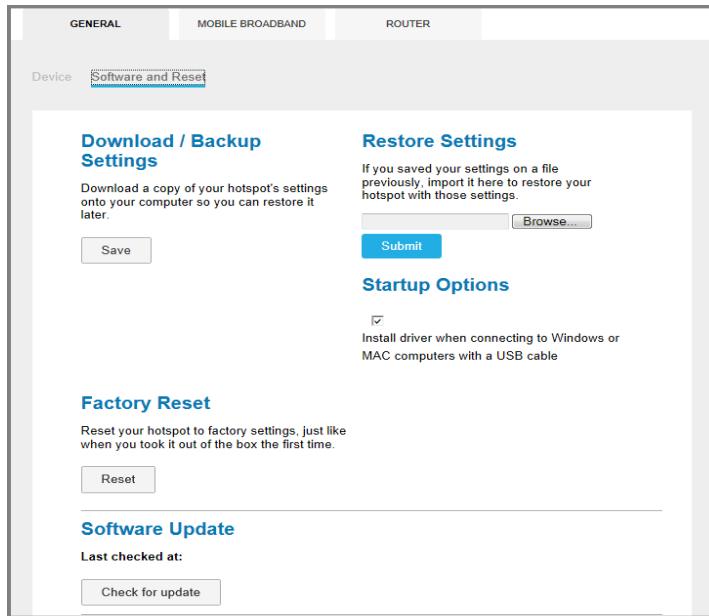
GENERAL MOBILE BROADBAND ROUTER

Device Software and Reset

Download / Backup Settings

Download a copy of your hotspot's settings onto your computer so you can restore it later.

Save

Restore Settings

If you saved your settings on a file previously, import it here to restore your hotspot with those settings.

Browse...

Submit

Startup Options

Install driver when connecting to Windows or MAC computers with a USB cable

Factory Reset

Reset your hotspot to factory settings, just like when you took it out of the box the first time.

Reset

Software Update

Last checked at:

Check for update